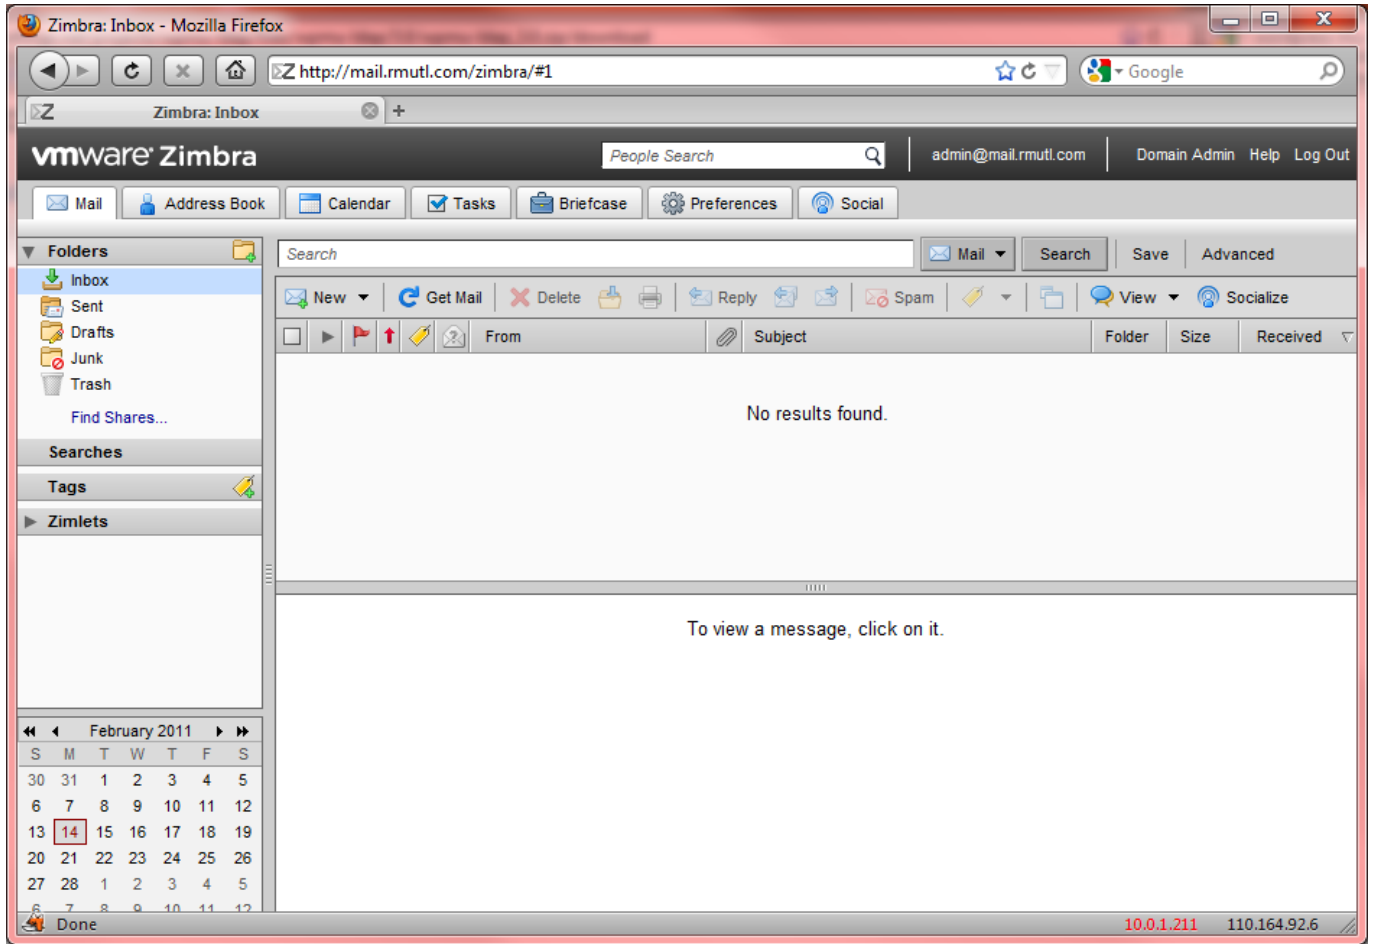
Zimbra: Inbox - Mozilla Firefox

http://mail.rmutl.com/zimbra/#1

Google

Zimbra: Inbox

vmware Zimbra

People Search

admin@mail.rmutl.com

Domain Admin Help Log Out

Mail Address Book Calendar Tasks Briefcase Preferences Social

Folders

Inbox
Sent
Drafts
Junk
Trash

Find Shares...

Searches

Tags

Zimlets

Search

Mail Search Save Advanced

New Get Mail Delete Reply Spam View Socialize

| From | Subject | Folder | Size | Received |
|---|---|---|---|---|

No results found.

To view a message, click on it.

February 2011

| S | M | T | W | T | F | S |
|---|---|---|---|---|---|---|
| 30 | 31 | 1 | 2 | 3 | 4 | 5 |
| 6 | 7 | 8 | 9 | 10 | 11 | 12 |
| 13 | 14 | 15 | 16 | 17 | 18 | 19 |
| 20 | 21 | 22 | 23 | 24 | 25 | 26 |
| 27 | 28 | 1 | 2 | 3 | 4 | 5 |

Done

10.0.1.211 110.164.92.6